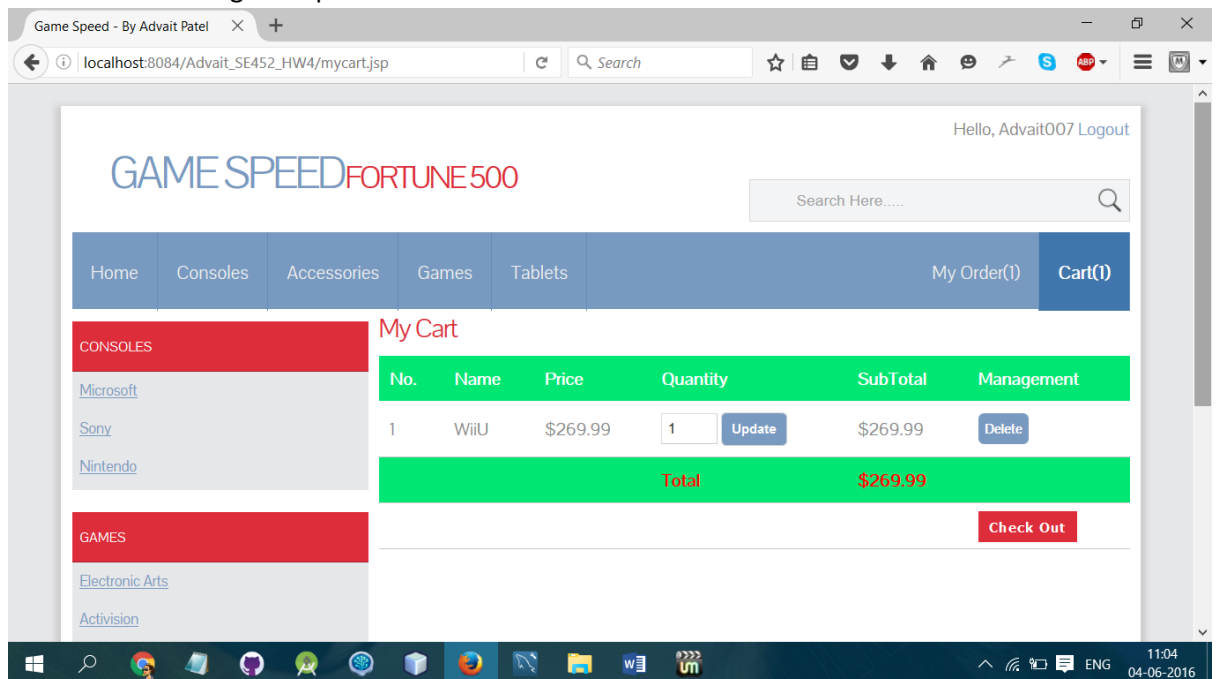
Game Speed - By Advait Patel

localhost:8084/Advait_SE452_HW4/mycart.jsp

Search

Hello, Advait007 Logout

GAME SPEEDFORTUNE 500

Search Here.....

Home Consoles Accessories Games Tablets My Order(1) Cart(1)

CONSOLES

Microsoft

Sony

Nintendo

GAMES

Electronic Arts

Activision

My Cart

| No. | Name | Price | Quantity | SubTotal | Management |
|---|---|---|---|---|---|
| 1 | WiiU | $269.99 | 1 Update | $269.99 | Delete |
| | | | Total | $269.99 | |

Check Out

ENG 11:04 04-06-2016